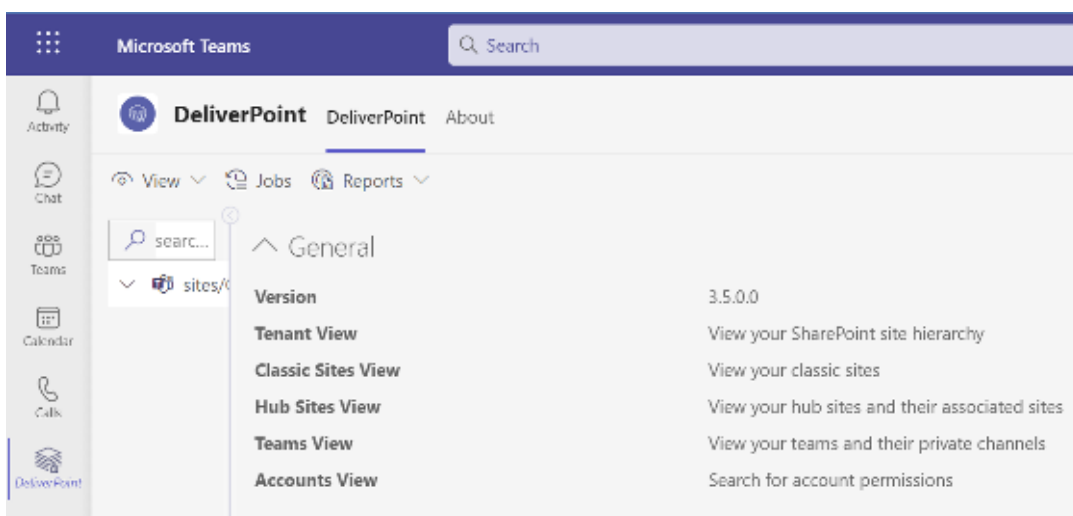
Microsoft Teams

Search

Activity

Chat

Teams

Calendar

Calls

DeliverPoint

DeliverPoint DeliverPoint About

View Jobs Reports

searc...

sites/

General

| | |
|---|---|
| Version | 3.5.0.0 |
| Tenant View | View your SharePoint site hierarchy |
| Classic Sites View | View your classic sites |
| Hub Sites View | View your hub sites and their associated sites |
| Teams View | View your teams and their private channels |
| Accounts View | Search for account permissions |